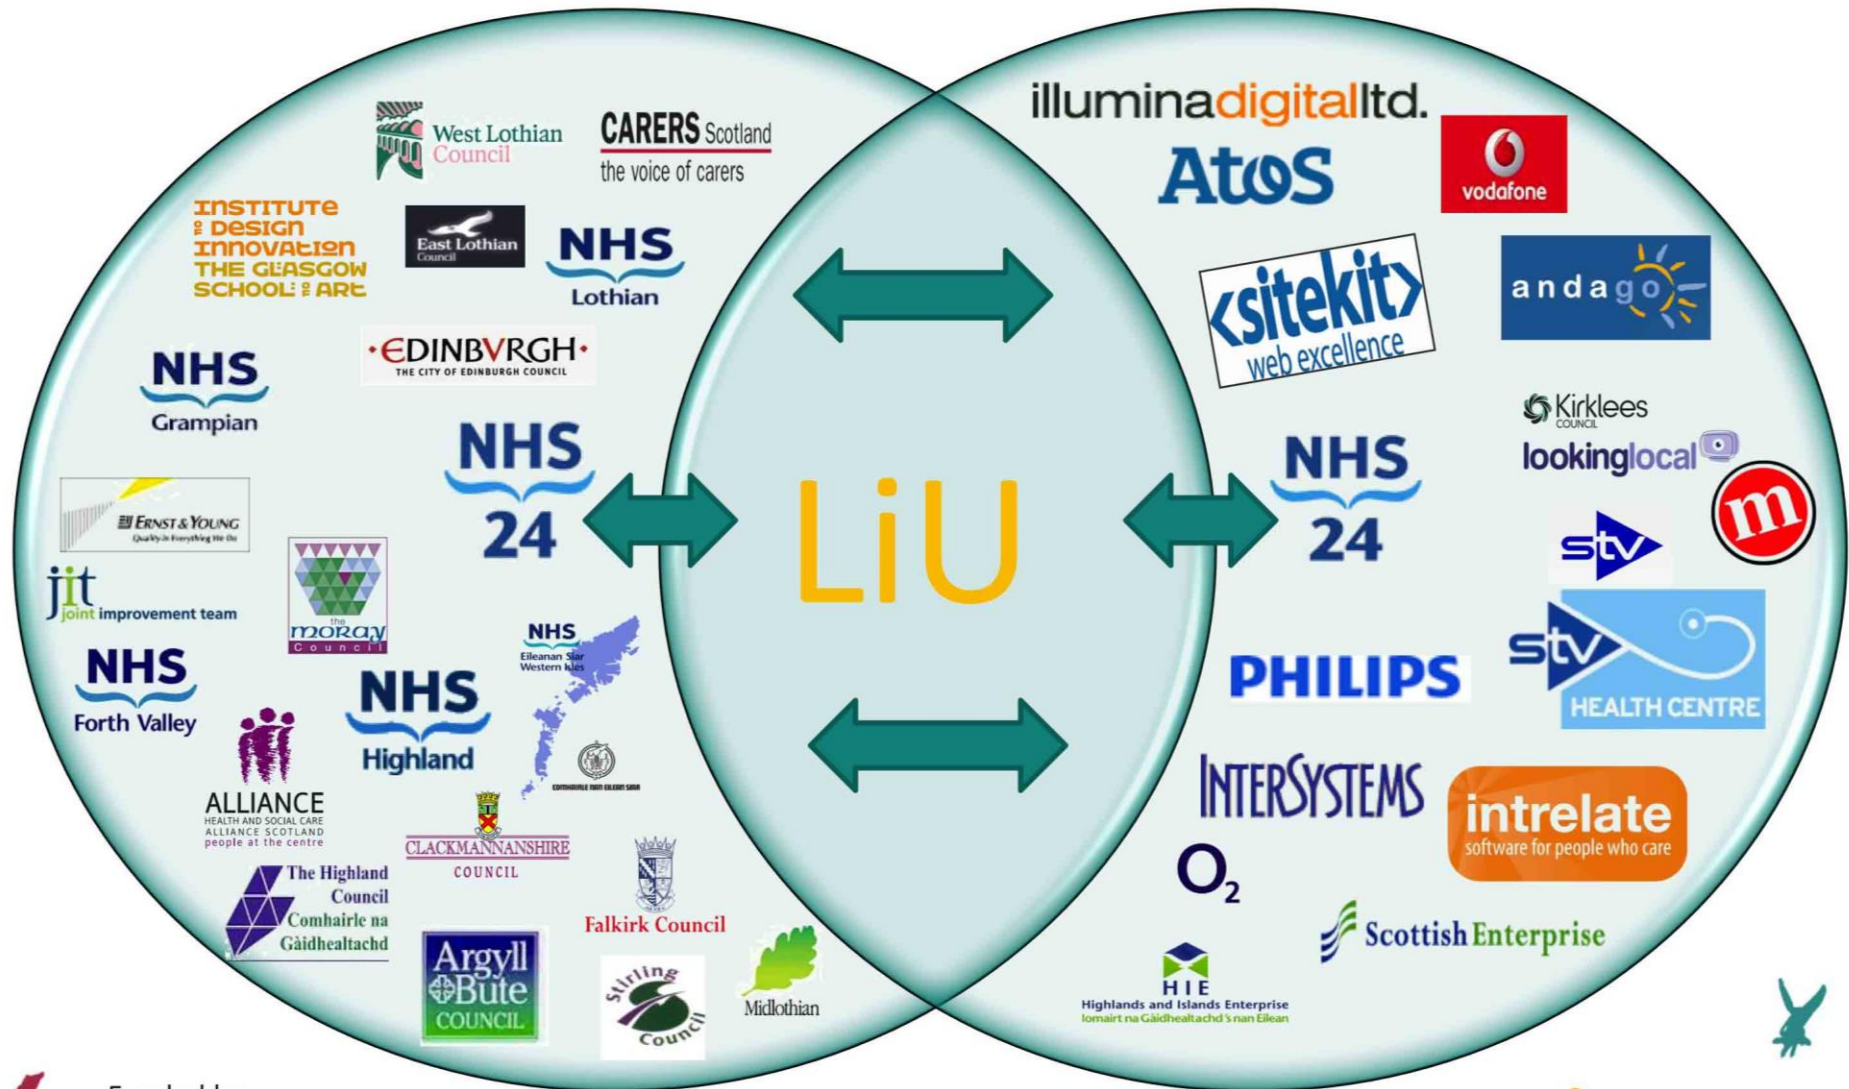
West Lothian Council

CARERS Scotland
the voice of carers

INSTITUTE OF DESIGN INNOVATION
THE GLASGOW SCHOOL OF ART

East Lothian Council

NHS
Lothian

EDINBVRGH
THE CITY OF EDINBURGH COUNCIL

NHS
Grampian

NHS
24

ERNST & YOUNG
Quality In Everything We Do

jit
joint improvement team

the moray council

NHS
Eileanan Siar
Western Isles

NHS
Forth Valley

NHS
Highland

ALLIANCE
HEALTH AND SOCIAL CARE
ALLIANCE SCOTLAND
people at the centre

Comhairle nan Eilean Siar

CLACKMANNANSHIRE COUNCIL

The Highland Council
Comhairle na Gàidhealtachd

Falkirk Council

Argyll Bute COUNCIL

Stirling Council

Midlothian

LiU

illuminadigitalltd.

AtoS

vodafone

<sitekit>
web excellence

andago

Kirklees COUNCIL
lookinglocal

NHS
24

m

stv

stv
HEALTH CENTRE

PHILIPS

INTERSYSTEMS

intrelate
software for people who care

$O_2$

Scottish Enterprise

HIE
Highlands and Islands Enterprise
Iomairt na Gàidhealtachd 's nan Eilean

Funded by